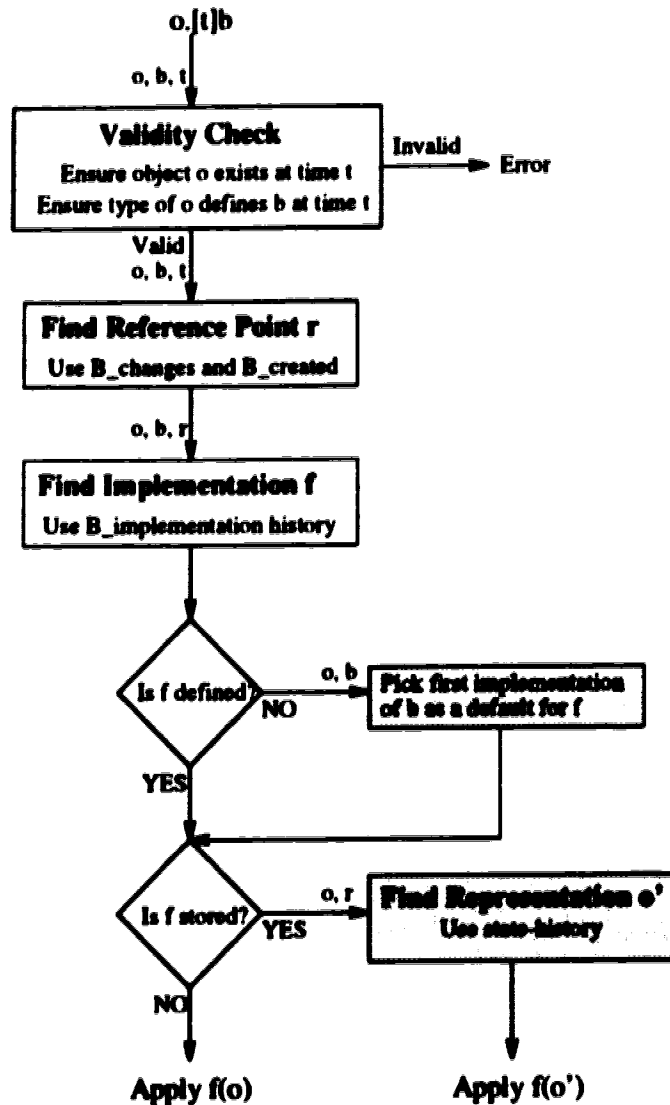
o.[t]b

o, b, t

Validity Check
Ensure object o exists at time t
Ensure type of o defines b at time t

Invalid

Error

Valid
o, b, t

Find Reference Point r
Use B_changes and B_created

o, b, r

Find Implementation f
Use B_implementation history

Is f defined?

NO

o, b

Pick first implementation of b as a default for f

YES

Is f stored?

YES

o, r

Find Representation o'
Use state-history

NO

Apply f(o)

Apply f(o')